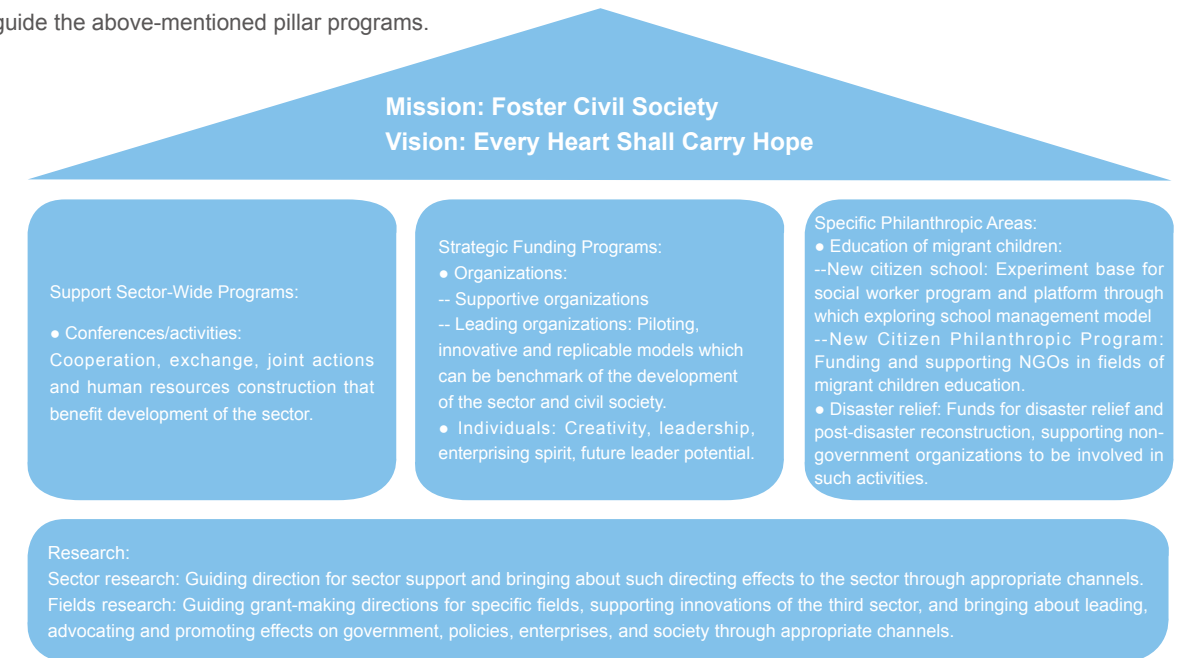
guide the above-mentioned pillar programs.

Mission: Foster Civil Society
Vision: Every Heart Shall Carry Hope

Support Sector-Wide Programs:

● Conferences/activities:
Cooperation, exchange, joint actions and human resources construction that benefit development of the sector.

Strategic Funding Programs:
● Organizations:
-- Supportive organizations
-- Leading organizations: Piloting, innovative and replicable models which can be benchmark of the development of the sector and civil society.
● Individuals: Creativity, leadership, enterprising spirit, future leader potential.

Specific Philanthropic Areas:
● Education of migrant children:
--New citizen school: Experiment base for social worker program and platform through which exploring school management model
--New Citizen Philanthropic Program: Funding and supporting NGOs in fields of migrant children education.
● Disaster relief: Funds for disaster relief and post-disaster reconstruction, supporting non-government organizations to be involved in such activities.

Research:
Sector research: Guiding direction for sector support and bringing about such directing effects to the sector through appropriate channels.
Fields research: Guiding grant-making directions for specific fields, supporting innovations of the third sector, and bringing about leading, advocating and promoting effects on government, policies, enterprises, and society through appropriate channels.